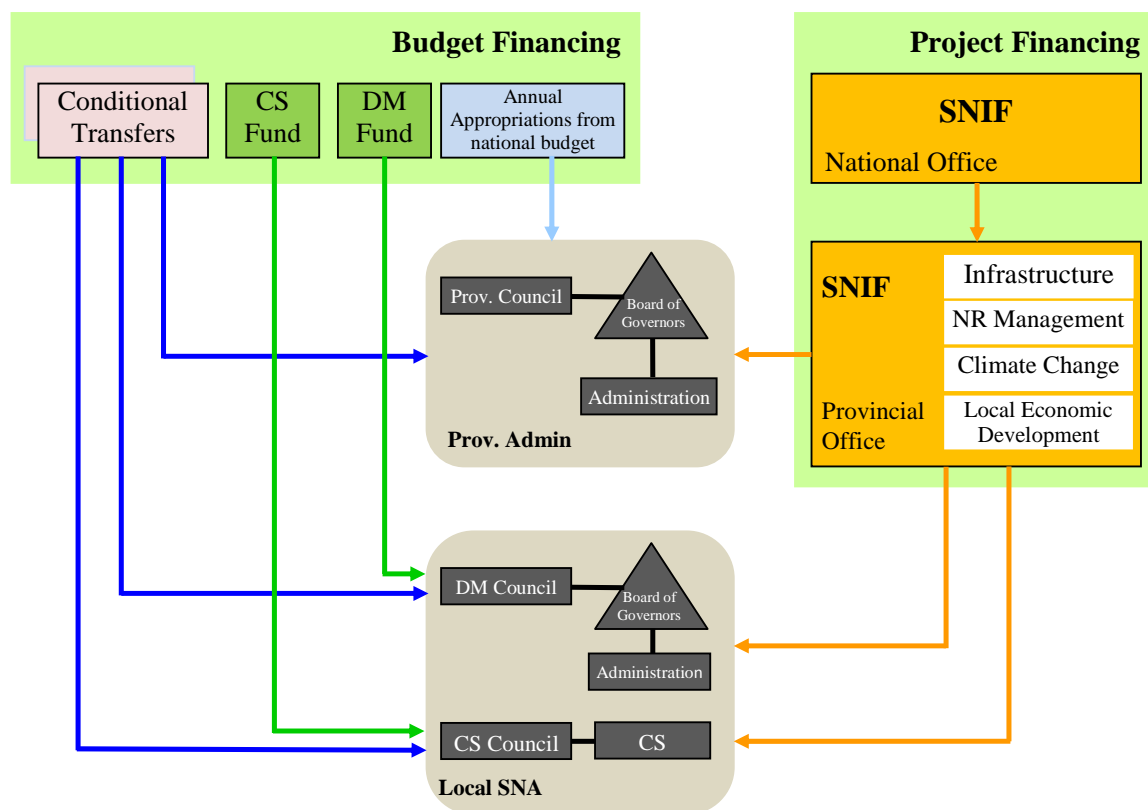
Budget Financing

Conditional Transfers

CS Fund

DM Fund

Annual Appropriations from national budget

Project Financing

SNIF

National Office

SNIF

Infrastructure

NR Management

Climate Change

Local Economic Development

Provincial Office

Prov. Council

Board of Governors

Administration

Prov. Admin

DM Council

Board of Governors

Administration

CS Council

CS

Local SNA